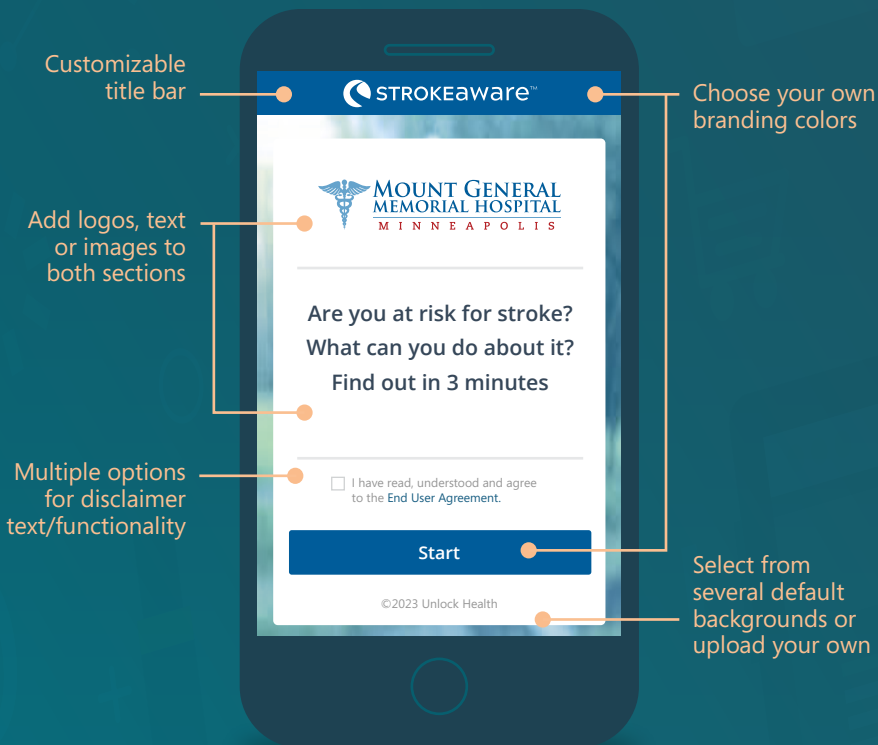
Customizable title bar

STROKEAWARE™

Choose your own branding colors

Add logos, text or images to both sections

MOUNT GENERAL
MEMORIAL HOSPITAL
MINNEAPOLIS

Are you at risk for stroke?
What can you do about it?
Find out in 3 minutes

Multiple options for disclaimer text/functionality

I have read, understood and agree to the End User Agreement.

Start

Select from several default backgrounds or upload your own

©2023 Unlock Health